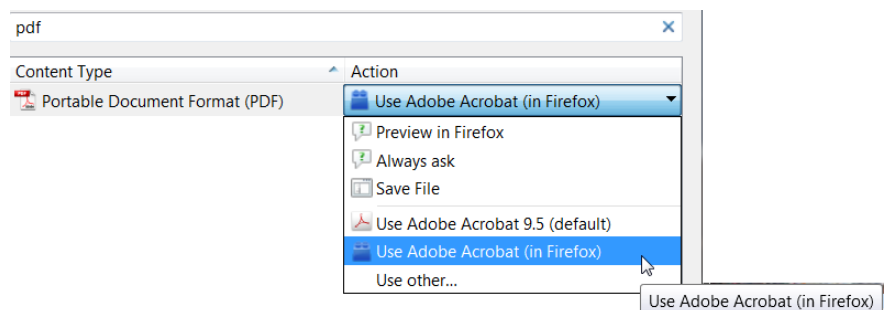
pdf

| Content Type | Action |
|---|---|
| Portable Document Format (PDF) | Use Adobe Acrobat (in Firefox) |

Preview in Firefox
Always ask
Save File
Use Adobe Acrobat 9.5 (default)
Use Adobe Acrobat (in Firefox)
Use other...

Use Adobe Acrobat (in Firefox)